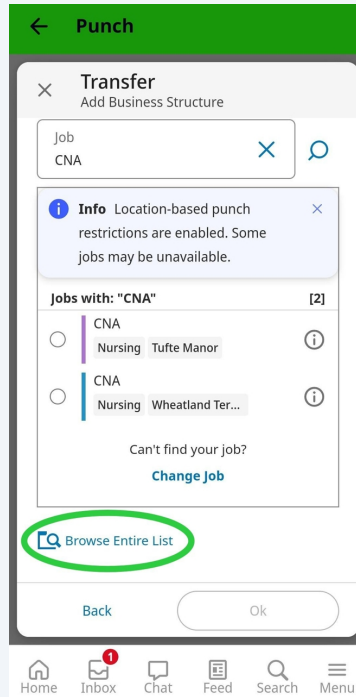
Punch

Transfer
Add Business Structure

Job
CNA

Info Location-based punch restrictions are enabled. Some jobs may be unavailable.

Jobs with: "CNA" [2]

CNA
Nursing Tufte Manor

CNA
Nursing Wheatland Ter...

Can't find your job?
Change Job

Browse Entire List

Back
Ok

Home
1
Inbox
Chat
Feed
Search
Menu